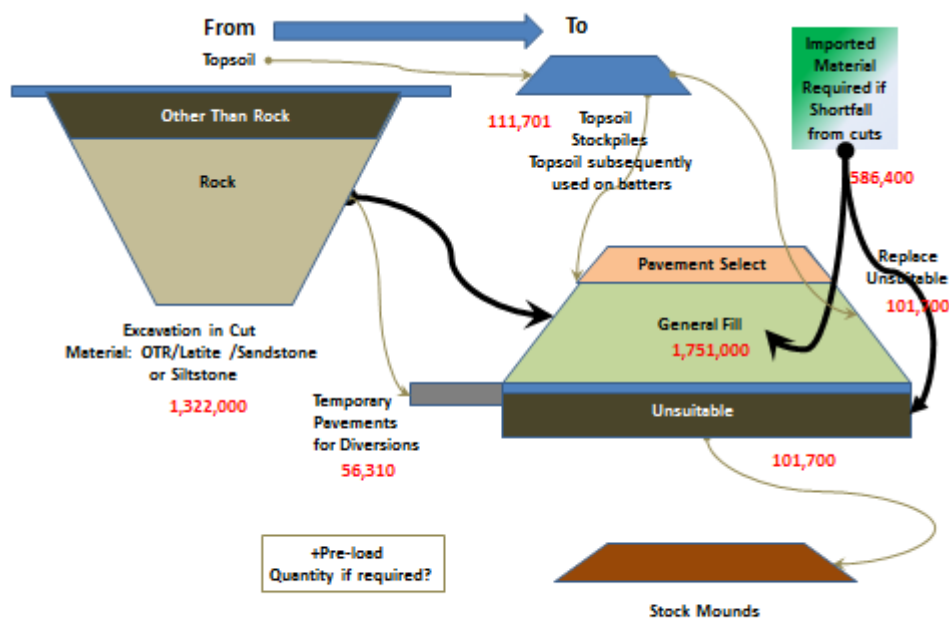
From

To

Topsoil

Imported Material Required if Shortfall from cuts

Other Than Rock

Rock

111,701

Topsoil Stockpiles Topsoil subsequently used on batters

586,400

Replace Unsuitable

101,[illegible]00

Pavement Select

General Fill

1,751,000

Excavation in Cut Material: OTR/Latite /Sandstone or Siltstone

1,322,000

Temporary Pavements for Diversions

56,310

Unsuitable

101,700

+Pre-load Quantity if required?

Stock Mounds